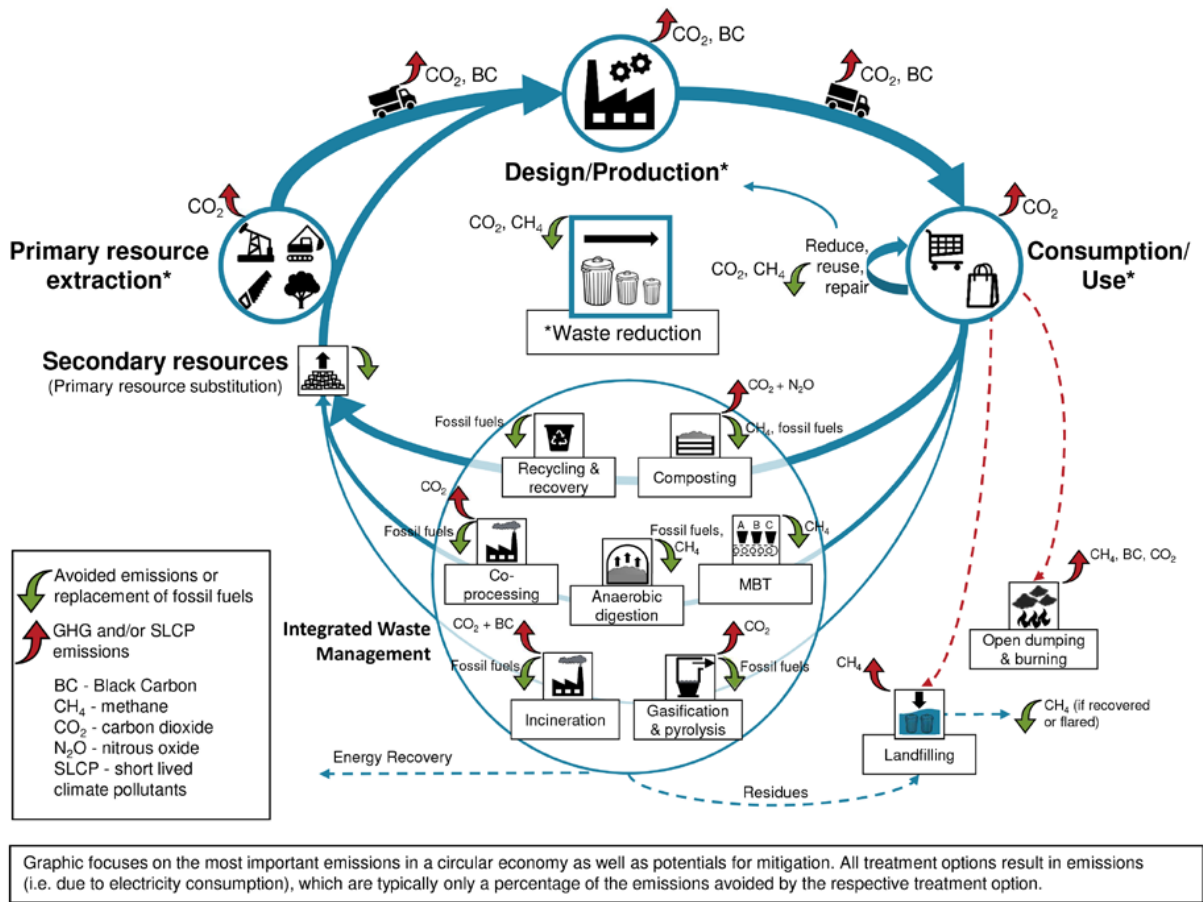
$CO_2$, BC

$CO_2$, BC

$CO_2$, BC

Design/Production*

$CO_2$

$CO_2$

Primary resource extraction*

$CO_2$, $CH_4$

Reduce, reuse, repair

$CO_2$, $CH_4$

Consumption/ Use*

*Waste reduction

Secondary resources
(Primary resource substitution)

$CO_2$ + $N_2O$

Fossil fuels

$CH_4$, fossil fuels

Recycling & recovery

Composting

$CO_2$

Fossil fuels

Fossil fuels, $CH_4$

A B C

$CH_4$

Co-processing

Anaerobic digestion

MBT

$CH_4$, BC, $CO_2$

Avoided emissions or replacement of fossil fuels

GHG and/or SLCP emissions

BC - Black Carbon
$CH_4$ - methane
$CO_2$ - carbon dioxide
$N_2O$ - nitrous oxide
SLCP - short lived climate pollutants

Integrated Waste Management

$CO_2$ + BC

$CO_2$

Fossil fuels

Fossil fuels

Open dumping & burning

$CH_4$

Incineration

Gasification & pyrolysis

$CH_4$ (if recovered or flared)

Landfilling

Energy Recovery

Residues

Graphic focuses on the most important emissions in a circular economy as well as potentials for mitigation. All treatment options result in emissions (i.e. due to electricity consumption), which are typically only a percentage of the emissions avoided by the respective treatment option.